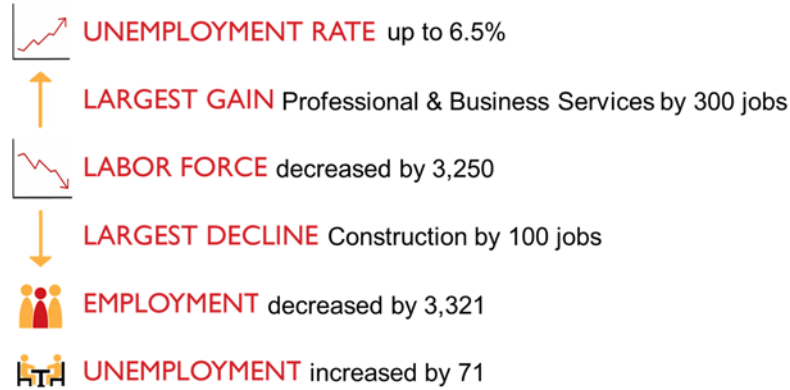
UNEMPLOYMENT RATE up to 6.5%

LARGEST GAIN Professional & Business Services by 300 jobs

LABOR FORCE decreased by 3,250

LARGEST DECLINE Construction by 100 jobs

EMPLOYMENT decreased by 3,321

UNEMPLOYMENT increased by 71